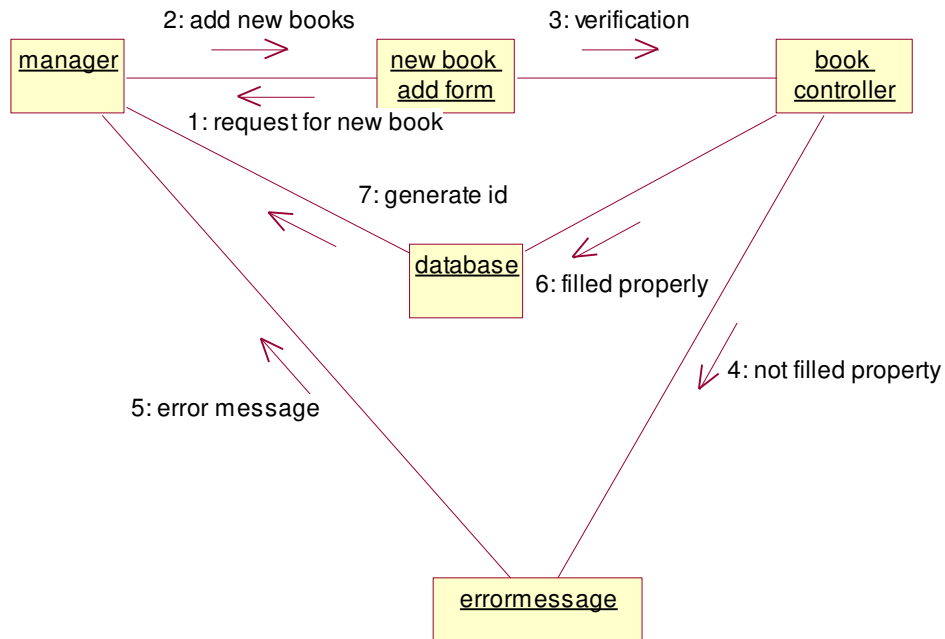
manager

2: add new books

new book add form

3: verification

book controller

1: request for new book

7: generate id

database

6: filled properly

4: not filled property

5: error message

errormessage